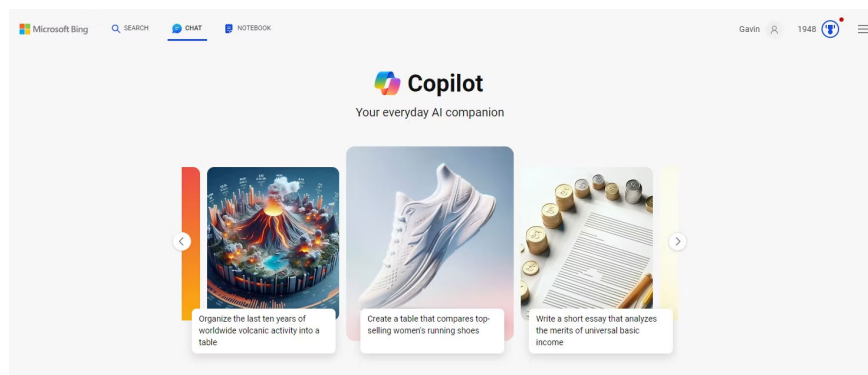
Microsoft Bing SEARCH CHAT NOTEBOOK

Gavin 1948

Copilot

Your everyday AI companion

Organize the last ten years of worldwide volcanic activity into a table

Create a table that compares top-selling women's running shoes

Write a short essay that analyzes the merits of universal basic income